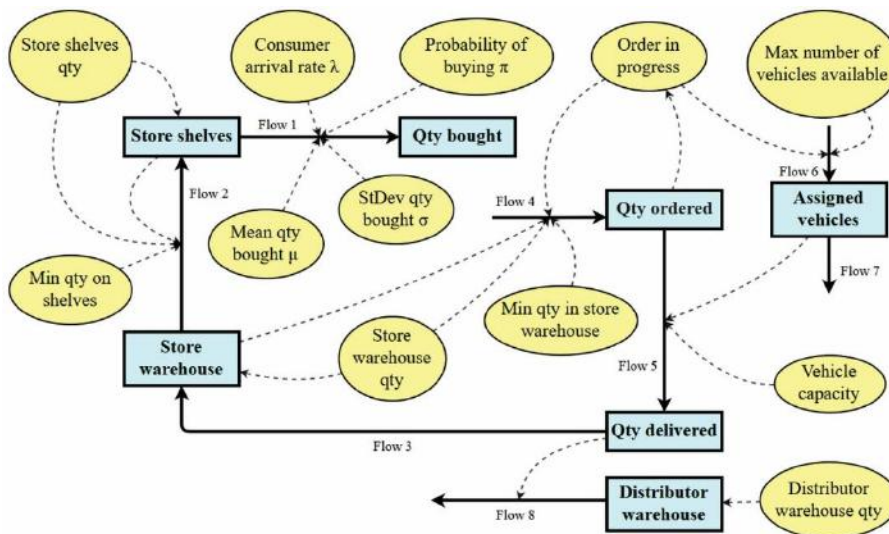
Store shelves qty

Consumer arrival rate λ

Probability of buying π

Order in progress

Max number of vehicles available

Store shelves

Flow 1

Qty bought

Flow 6

Flow 2

StDev qty bought σ

Flow 4

Qty ordered

Assigned vehicles

Mean qty bought μ

Min qty on shelves

Flow 7

Min qty in store warehouse

Store warehouse

Store warehouse qty

Flow 5

Vehicle capacity

Flow 3

Qty delivered

Distributor warehouse

Distributor warehouse qty

Flow 8